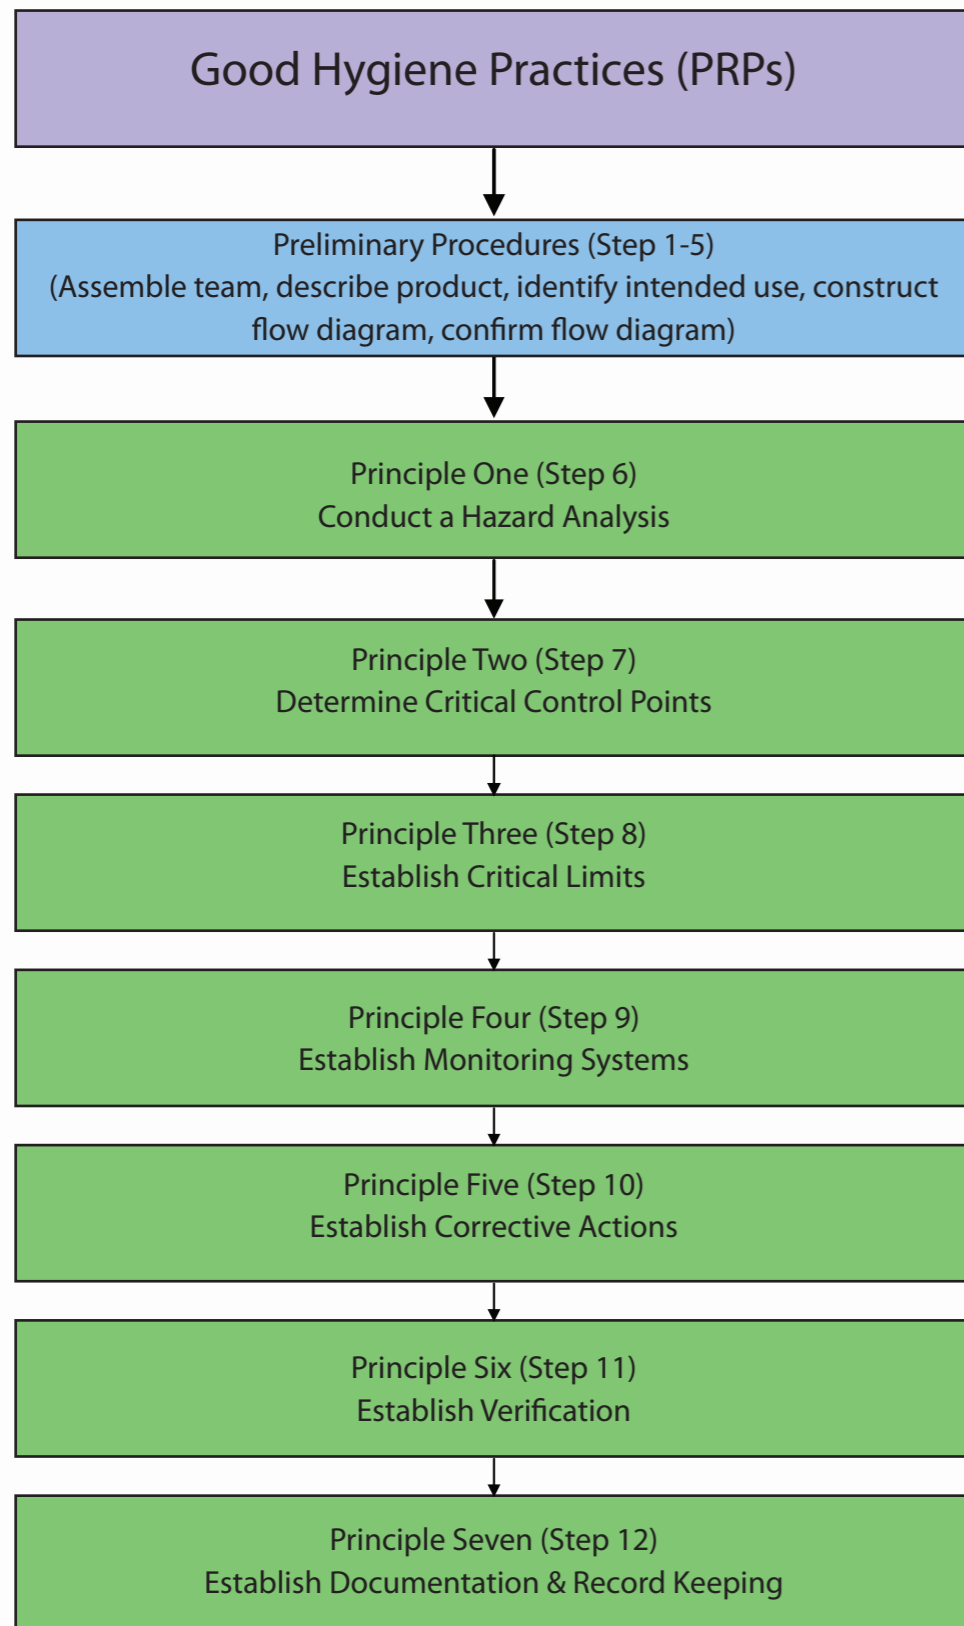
Good Hygiene Practices (PRPs)

Preliminary Procedures (Step 1-5)
(Assemble team, describe product, identify intended use, construct flow diagram, confirm flow diagram)

Principle One (Step 6)
Conduct a Hazard Analysis

Principle Two (Step 7)
Determine Critical Control Points

Principle Three (Step 8)
Establish Critical Limits

Principle Four (Step 9)
Establish Monitoring Systems

Principle Five (Step 10)
Establish Corrective Actions

Principle Six (Step 11)
Establish Verification

Principle Seven (Step 12)
Establish Documentation & Record Keeping